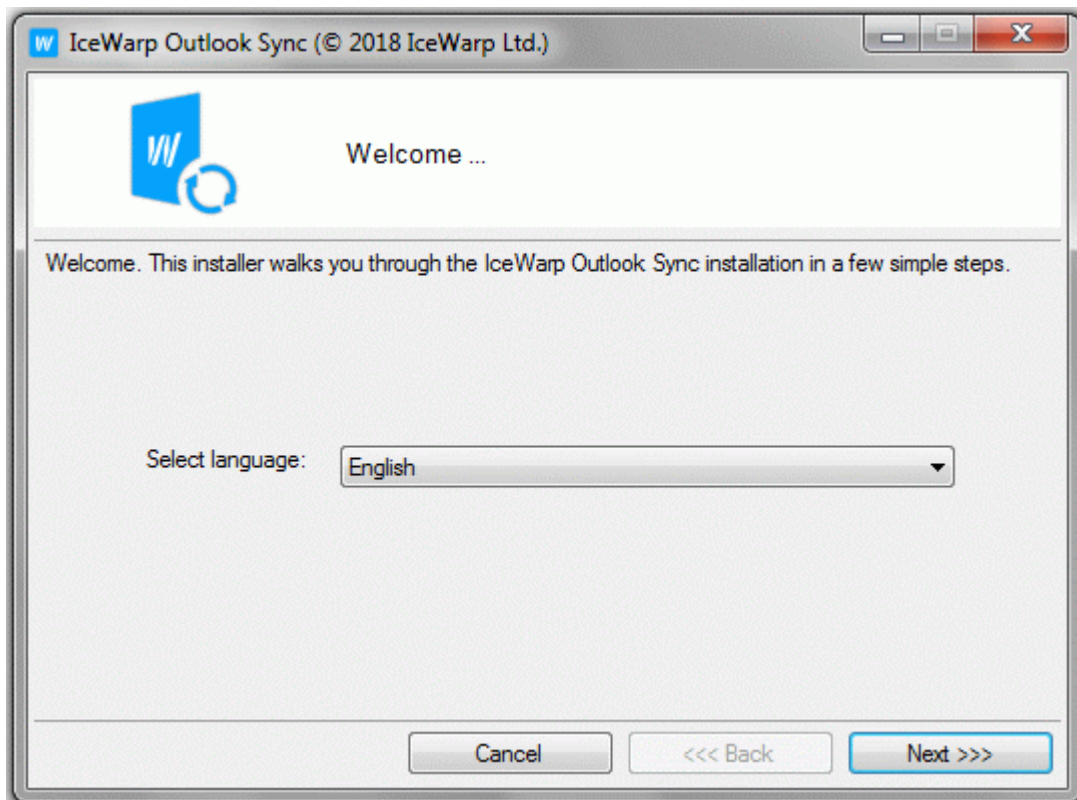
IceWarp Outlook Sync (© 2018 IceWarp Ltd.)

Welcome ...

Welcome. This installer walks you through the IceWarp Outlook Sync installation in a few simple steps.

Select language: English

Cancel
<<< Back
Next >>>